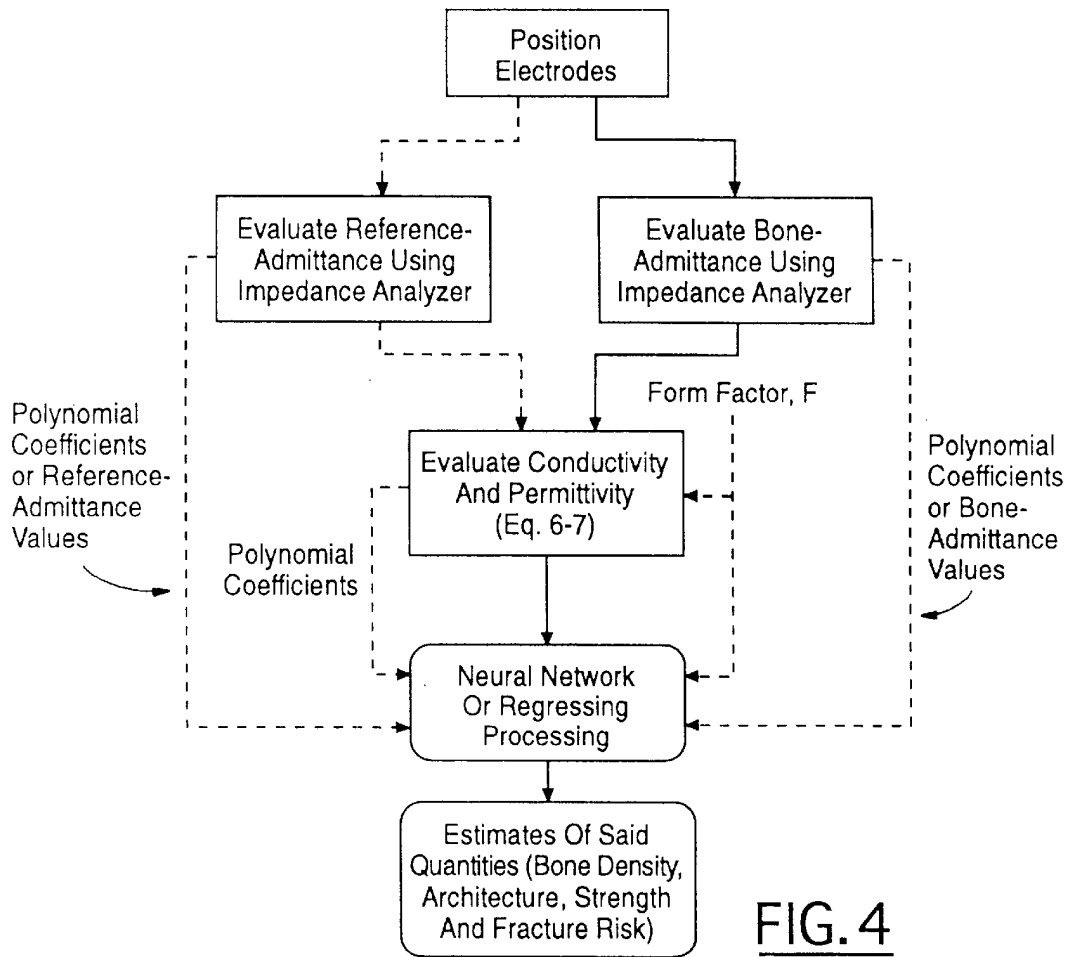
Position Electrodes

Evaluate Reference-Admittance Using Impedance Analyzer

Evaluate Bone-Admittance Using Impedance Analyzer

Form Factor, F

Polynomial Coefficients or Reference-Admittance Values

Evaluate Conductivity And Permittivity (Eq. 6-7)

Polynomial Coefficients or Bone-Admittance Values

Polynomial Coefficients

Neural Network Or Regressing Processing

Estimates Of Said Quantities (Bone Density, Architecture, Strength And Fracture Risk)

FIG. 4